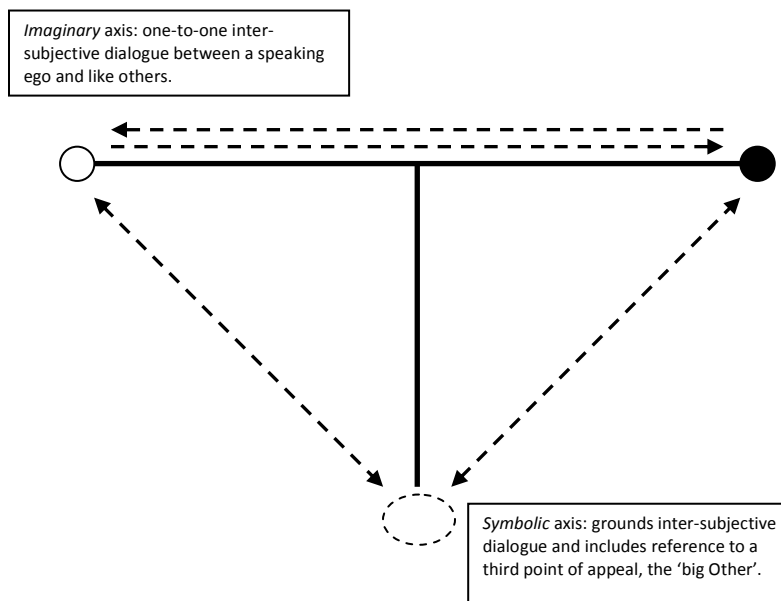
*Imaginary* axis: one-to-one inter-subjective dialogue between a speaking ego and like others.

*Symbolic* axis: grounds inter-subjective dialogue and includes reference to a third point of appeal, the 'big Other'.